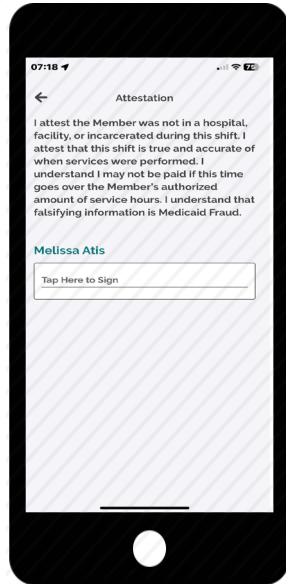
07:18

79

Attestation

I attest the Member was not in a hospital, facility, or incarcerated during this shift. I attest that this shift is true and accurate of when services were performed. I understand I may not be paid if this time goes over the Member's authorized amount of service hours. I understand that falsifying information is Medicaid Fraud.

Melissa Atis

Tap Here to Sign